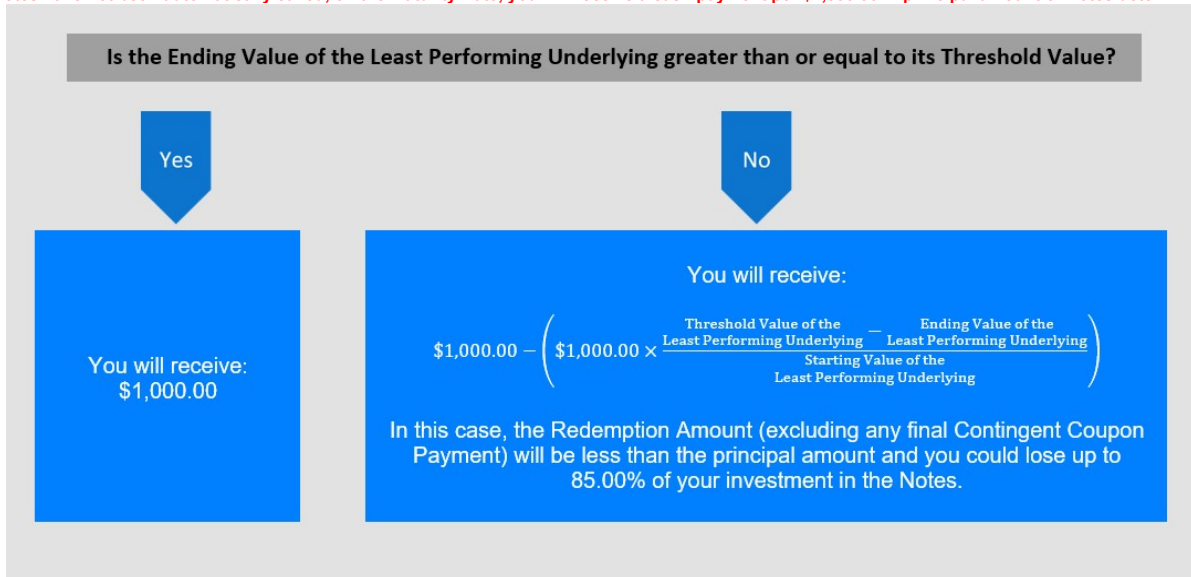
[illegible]

Is the Ending Value of the Least Performing Underlying greater than or equal to its Threshold Value?

Yes

No

You will receive: \$1,000.00

You will receive:

$\$1{,}000.00 - \left(\$1{,}000.00 \times \frac{\text{Threshold Value of the Least Performing Underlying} - \text{Ending Value of the Least Performing Underlying}}{\text{Starting Value of the Least Performing Underlying}}\right)$

In this case, the Redemption Amount (excluding any final Contingent Coupon Payment) will be less than the principal amount and you could lose up to 85.00% of your investment in the Notes.